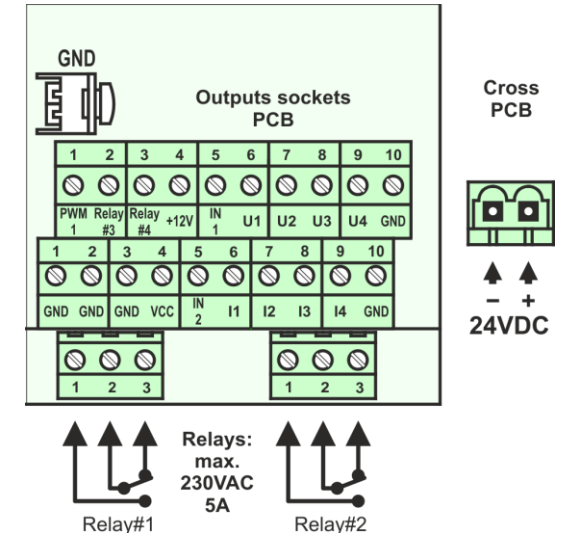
GND

Outputs sockets
PCB

Cross
PCB

| 1 | 2 | 3 | 4 | 5 | 6 | 7 | 8 | 9 | 10 |
|---|---|---|---|---|---|---|---|---|---|
| PWM 1 | Relay #3 | Relay #4 | +12V | IN 1 | U1 | U2 | U3 | U4 | GND |

| 1 | 2 | 3 | 4 | 5 | 6 | 7 | 8 | 9 | 10 |
|---|---|---|---|---|---|---|---|---|---|
| GND | GND | GND | VCC | IN 2 | I1 | I2 | I3 | I4 | GND |

– +
24VDC

1 2 3

1 2 3

Relays:
max.
230VAC
5A

Relay#1

Relay#2